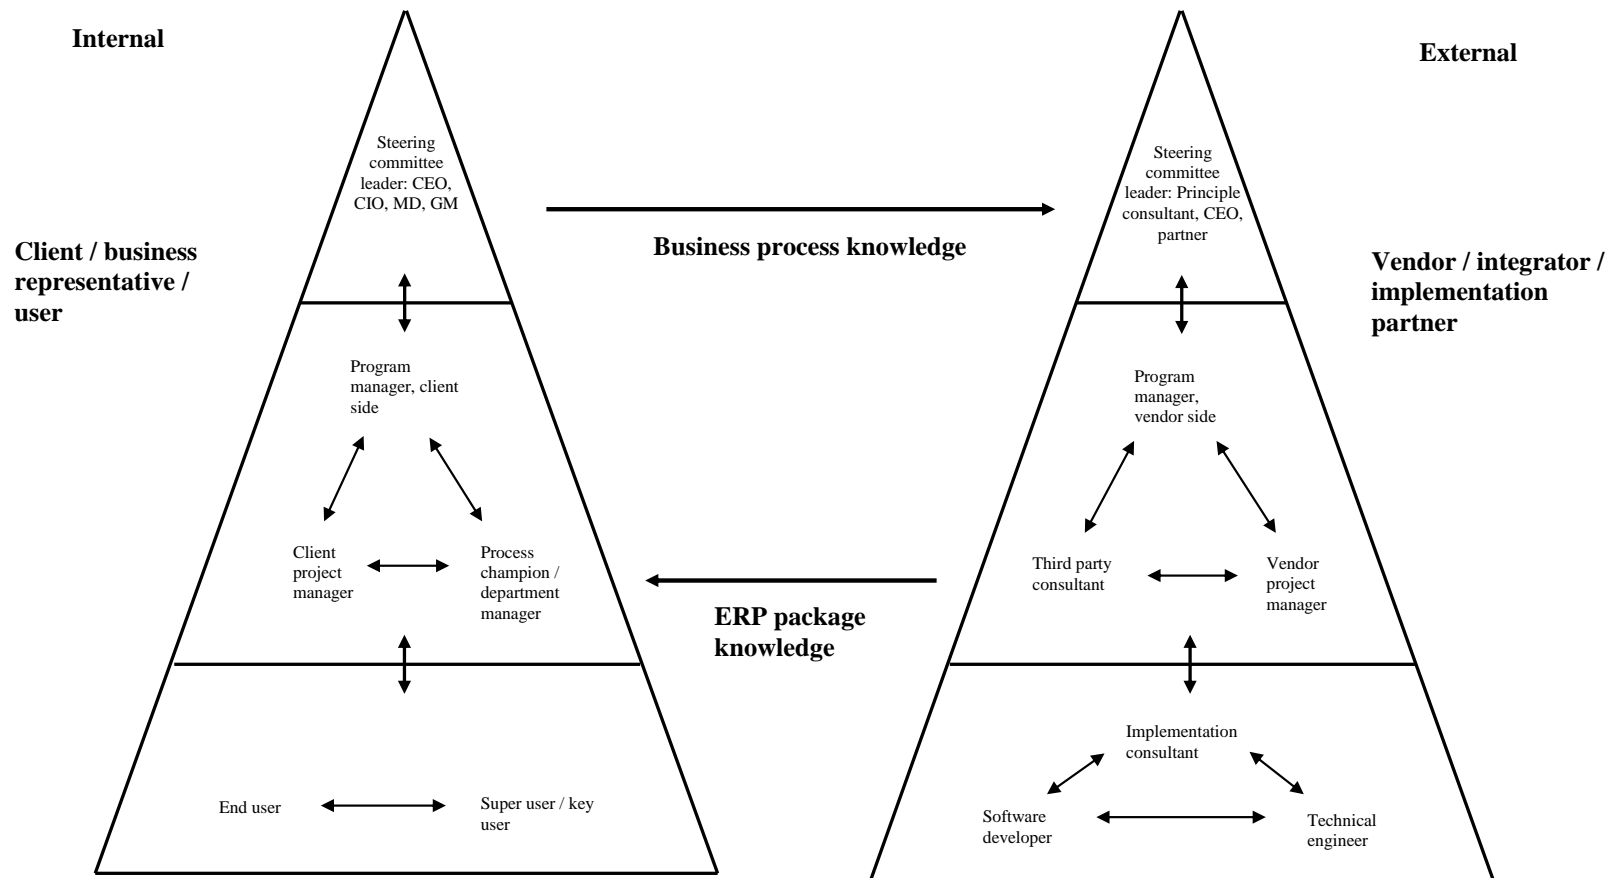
Internal

External

Steering committee leader: CEO, CIO, MD, GM

Business process knowledge

Steering committee leader: Principle consultant, CEO, partner

Client / business representative / user

Vendor / integrator / implementation partner

Program manager, client side

Program manager, vendor side

Client project manager

Process champion / department manager

ERP package knowledge

Third party consultant

Vendor project manager

Implementation consultant

End user

Super user / key user

Software developer

Technical engineer